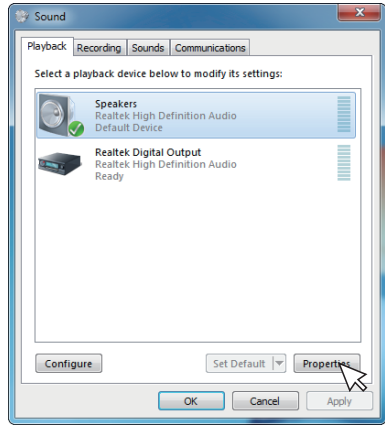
Sound

Playback Recording Sounds Communications

Select a playback device below to modify its settings:

Speakers
Realtek High Definition Audio
Default Device

Realtek Digital Output
Realtek High Definition Audio
Ready

Configure

Set Default

Properties

OK

Cancel

Apply